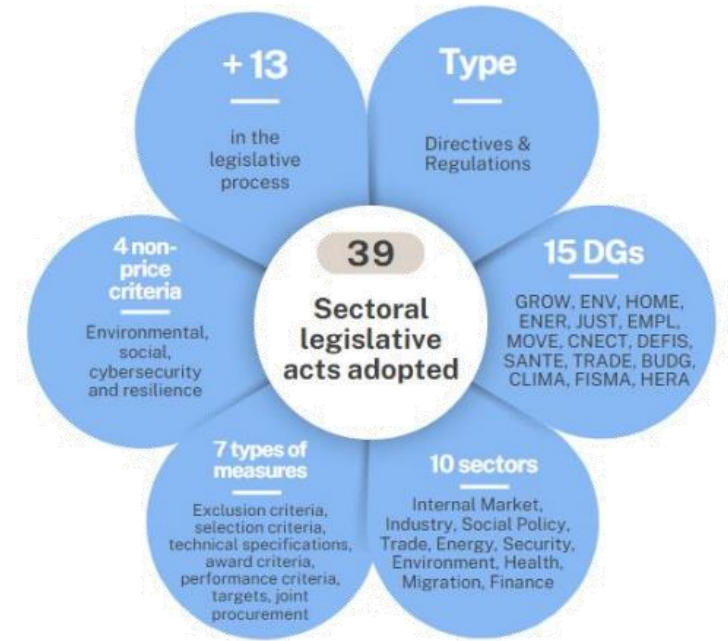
39

Sectoral legislative acts adopted

+ 13

in the legislative process

Type

Directives & Regulations

15 DGs

GROW, ENV, HOME, ENER, JUST, EMPL, MOVE, CNECT, DEFIS, SANTE, TRADE, BUDG, CLIMA, FISMA, HERA

10 sectors

Internal Market, Industry, Social Policy, Trade, Energy, Security, Environment, Health, Migration, Finance

7 types of measures

Exclusion criteria, selection criteria, technical specifications, award criteria, performance criteria, targets, joint procurement

4 non-price criteria

Environmental, social, cybersecurity and resilience